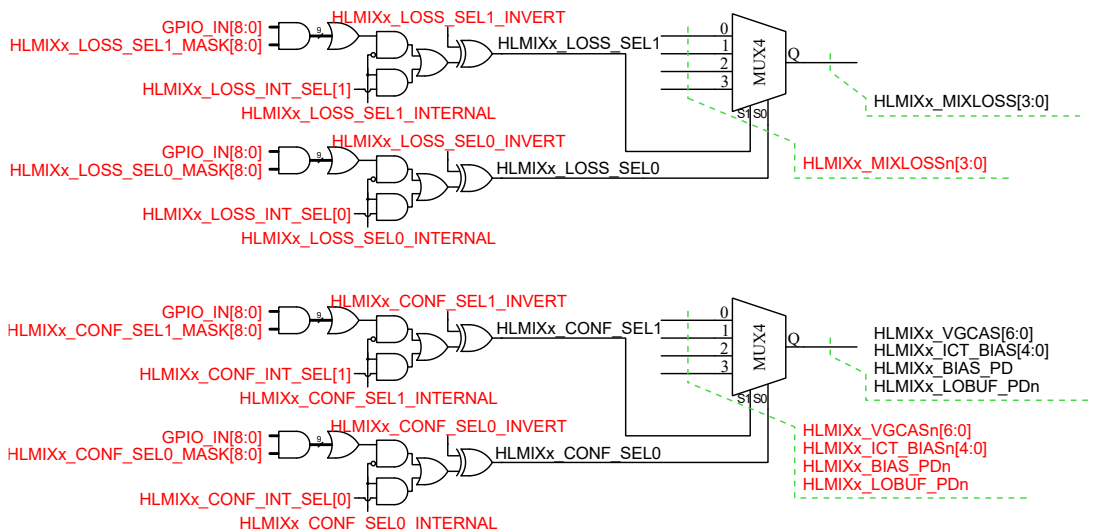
GPIO_IN[8:0]
HLMIXx_LOSS_SEL1_MASK[8:0]
9
HLMIXx_LOSS_SEL1_INVERT
HLMIXx_LOSS_SEL1
HLMIXx_LOSS_INT_SEL[1]
HLMIXx_LOSS_SEL1_INTERNAL
0
1
2
3
MUX4
Q
S1 S0
HLMIXx_MIXLOSS[3:0]
HLMIXx_MIXLOSSn[3:0]
GPIO_IN[8:0]
HLMIXx_LOSS_SEL0_MASK[8:0]
9
HLMIXx_LOSS_SEL0_INVERT
HLMIXx_LOSS_SEL0
HLMIXx_LOSS_INT_SEL[0]
HLMIXx_LOSS_SEL0_INTERNAL

GPIO_IN[8:0]
HLMIXx_CONF_SEL1_MASK[8:0]
9
HLMIXx_CONF_SEL1_INVERT
HLMIXx_CONF_SEL1
HLMIXx_CONF_INT_SEL[1]
HLMIXx_CONF_SEL1_INTERNAL
0
1
2
3
MUX4
Q
S1 S0
HLMIXx_VGCAS[6:0]
HLMIXx_ICT_BIAS[4:0]
HLMIXx_BIAS_PD
HLMIXx_LOBUF_PDn
HLMIXx_VGCASn[6:0]
HLMIXx_ICT_BIASn[4:0]
HLMIXx_BIAS_PDn
HLMIXx_LOBUF_PDn
GPIO_IN[8:0]
HLMIXx_CONF_SEL0_MASK[8:0]
9
HLMIXx_CONF_SEL0_INVERT
HLMIXx_CONF_SEL0
HLMIXx_CONF_INT_SEL[0]
HLMIXx_CONF_SEL0_INTERNAL